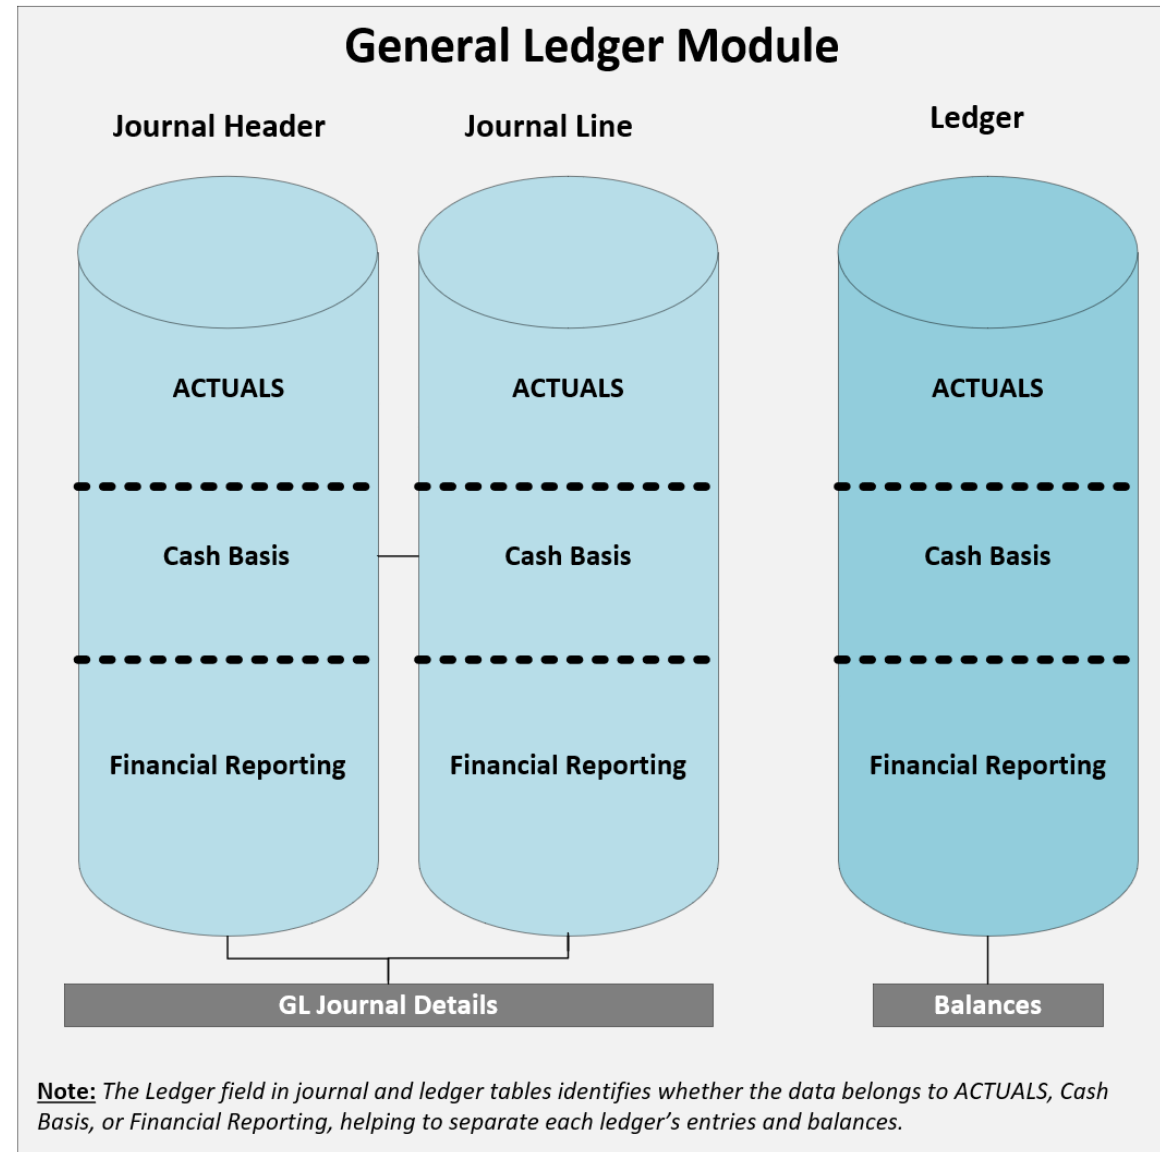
General Ledger Module

Journal Header

Journal Line

Ledger

ACTUALS

Cash Basis

Financial Reporting

ACTUALS

Cash Basis

Financial Reporting

ACTUALS

Cash Basis

Financial Reporting

GL Journal Details

Balances

Note: The Ledger field in journal and ledger tables identifies whether the data belongs to ACTUALS, Cash Basis, or Financial Reporting, helping to separate each ledger's entries and balances.